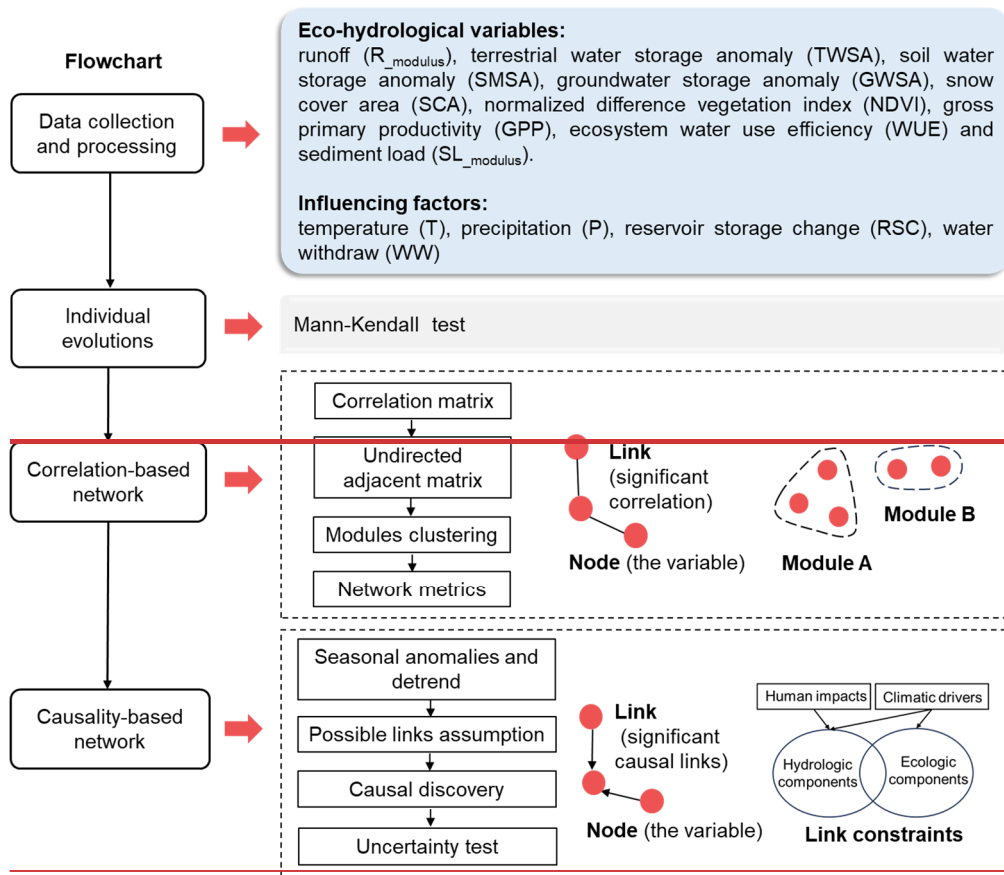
Flowchart

Data collection and processing

**Eco-hydrological variables:**
runoff ($R_{modulus}$), terrestrial water storage anomaly (TWSA), soil water storage anomaly (SMSA), groundwater storage anomaly (GWSA), snow cover area (SCA), normalized difference vegetation index (NDVI), gross primary productivity (GPP), ecosystem water use efficiency (WUE) and sediment load ($SL_{modulus}$).

**Influencing factors:**
temperature (T), precipitation (P), reservoir storage change (RSC), water withdraw (WW)

Individual evolutions

Mann-Kendall test

Correlation-based network

Correlation matrix

Undirected adjacent matrix

Modules clustering

Network metrics

Link (significant correlation)

Node (the variable)

Module A

Module B

Causality-based network

Seasonal anomalies and detrend

Possible links assumption

Causal discovery

Uncertainty test

Link (significant causal links)

Node (the variable)

Human impacts

Climatic drivers

Hydrologic components

Ecologic components

Link constraints